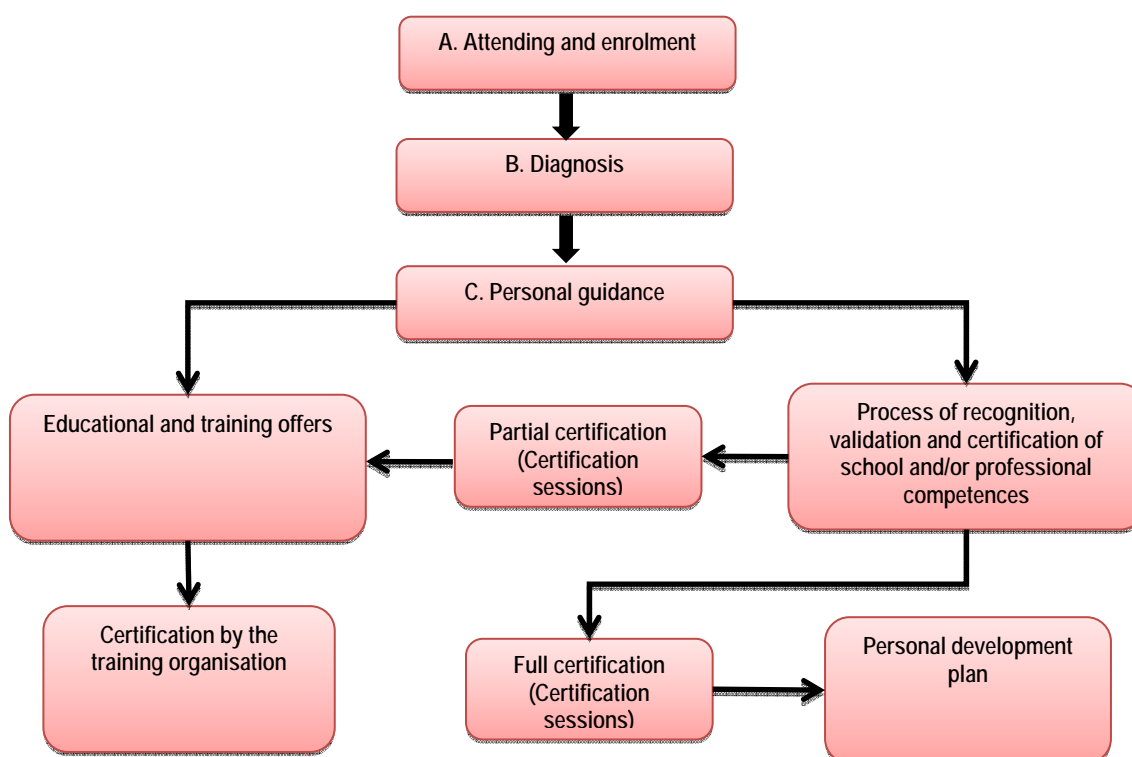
A. Attending and enrolment

B. Diagnosis

C. Personal guidance

Educational and training offers

Partial certification (Certification sessions)

Process of recognition, validation and certification of school and/or professional competences

Certification by the training organisation

Full certification (Certification sessions)

Personal development plan